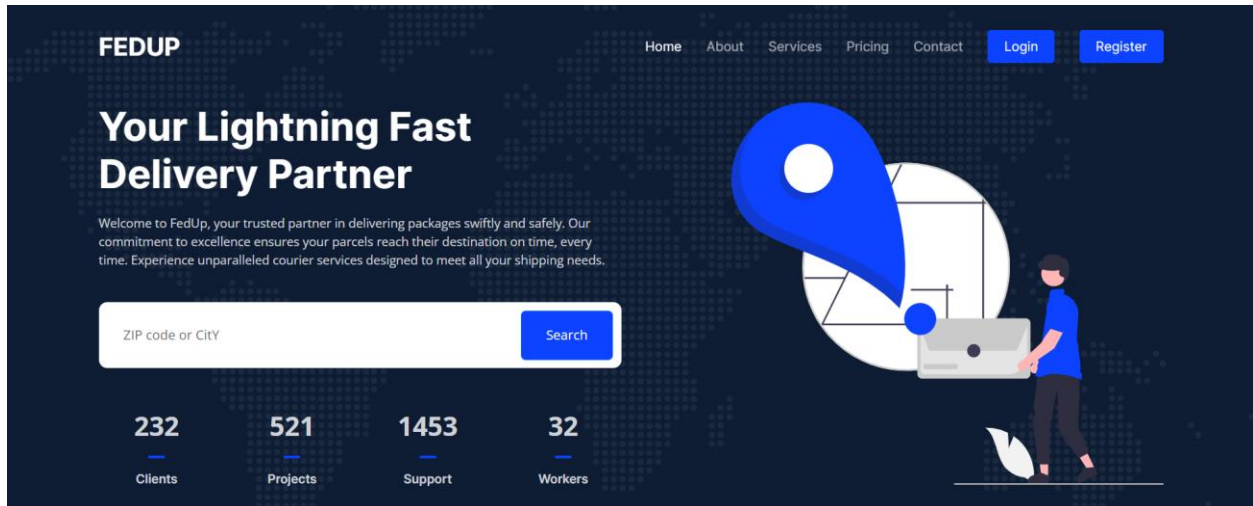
FEDUP

Home About Services Pricing Contact Login Register

Your Lightning Fast Delivery Partner

Welcome to FedUp, your trusted partner in delivering packages swiftly and safely. Our commitment to excellence ensures your parcels reach their destination on time, every time. Experience unparalleled courier services designed to meet all your shipping needs.

ZIP code or CitY

Search

232
Clients

521
Projects

1453
Support

32
Workers